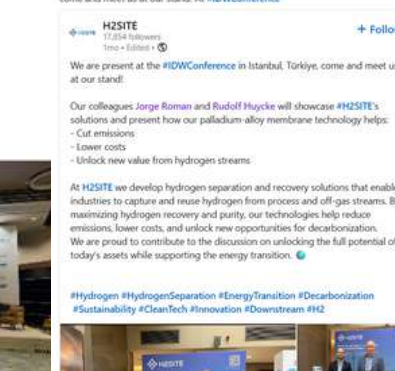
come and meet us at our stand. At #IDWConference

H2SITE
17,854 followers
1mo • Edited •

+ Follow

We are present at the #IDWConference in Istanbul, Türkiye, come and meet us at our stand!

Our colleagues Jorge Roman and Rudolf Huycke will showcase #H2SITE's solutions and present how our palladium-alloy membrane technology helps:
- Cut emissions
- Lower costs
- Unlock new value from hydrogen streams

At H2SITE we develop hydrogen separation and recovery solutions that enable industries to capture and reuse hydrogen from process and off-gas streams. By maximizing hydrogen recovery and purity, our technologies help reduce emissions, lower costs, and unlock new opportunities for decarbonization. We are proud to contribute to the discussion on unlocking the full potential of today's assets while supporting the energy transition.

#Hydrogen #HydrogenSeparation #EnergyTransition #Decarbonization #Sustainability #CleanTech #Innovation #Downstream #H2

H2SITE